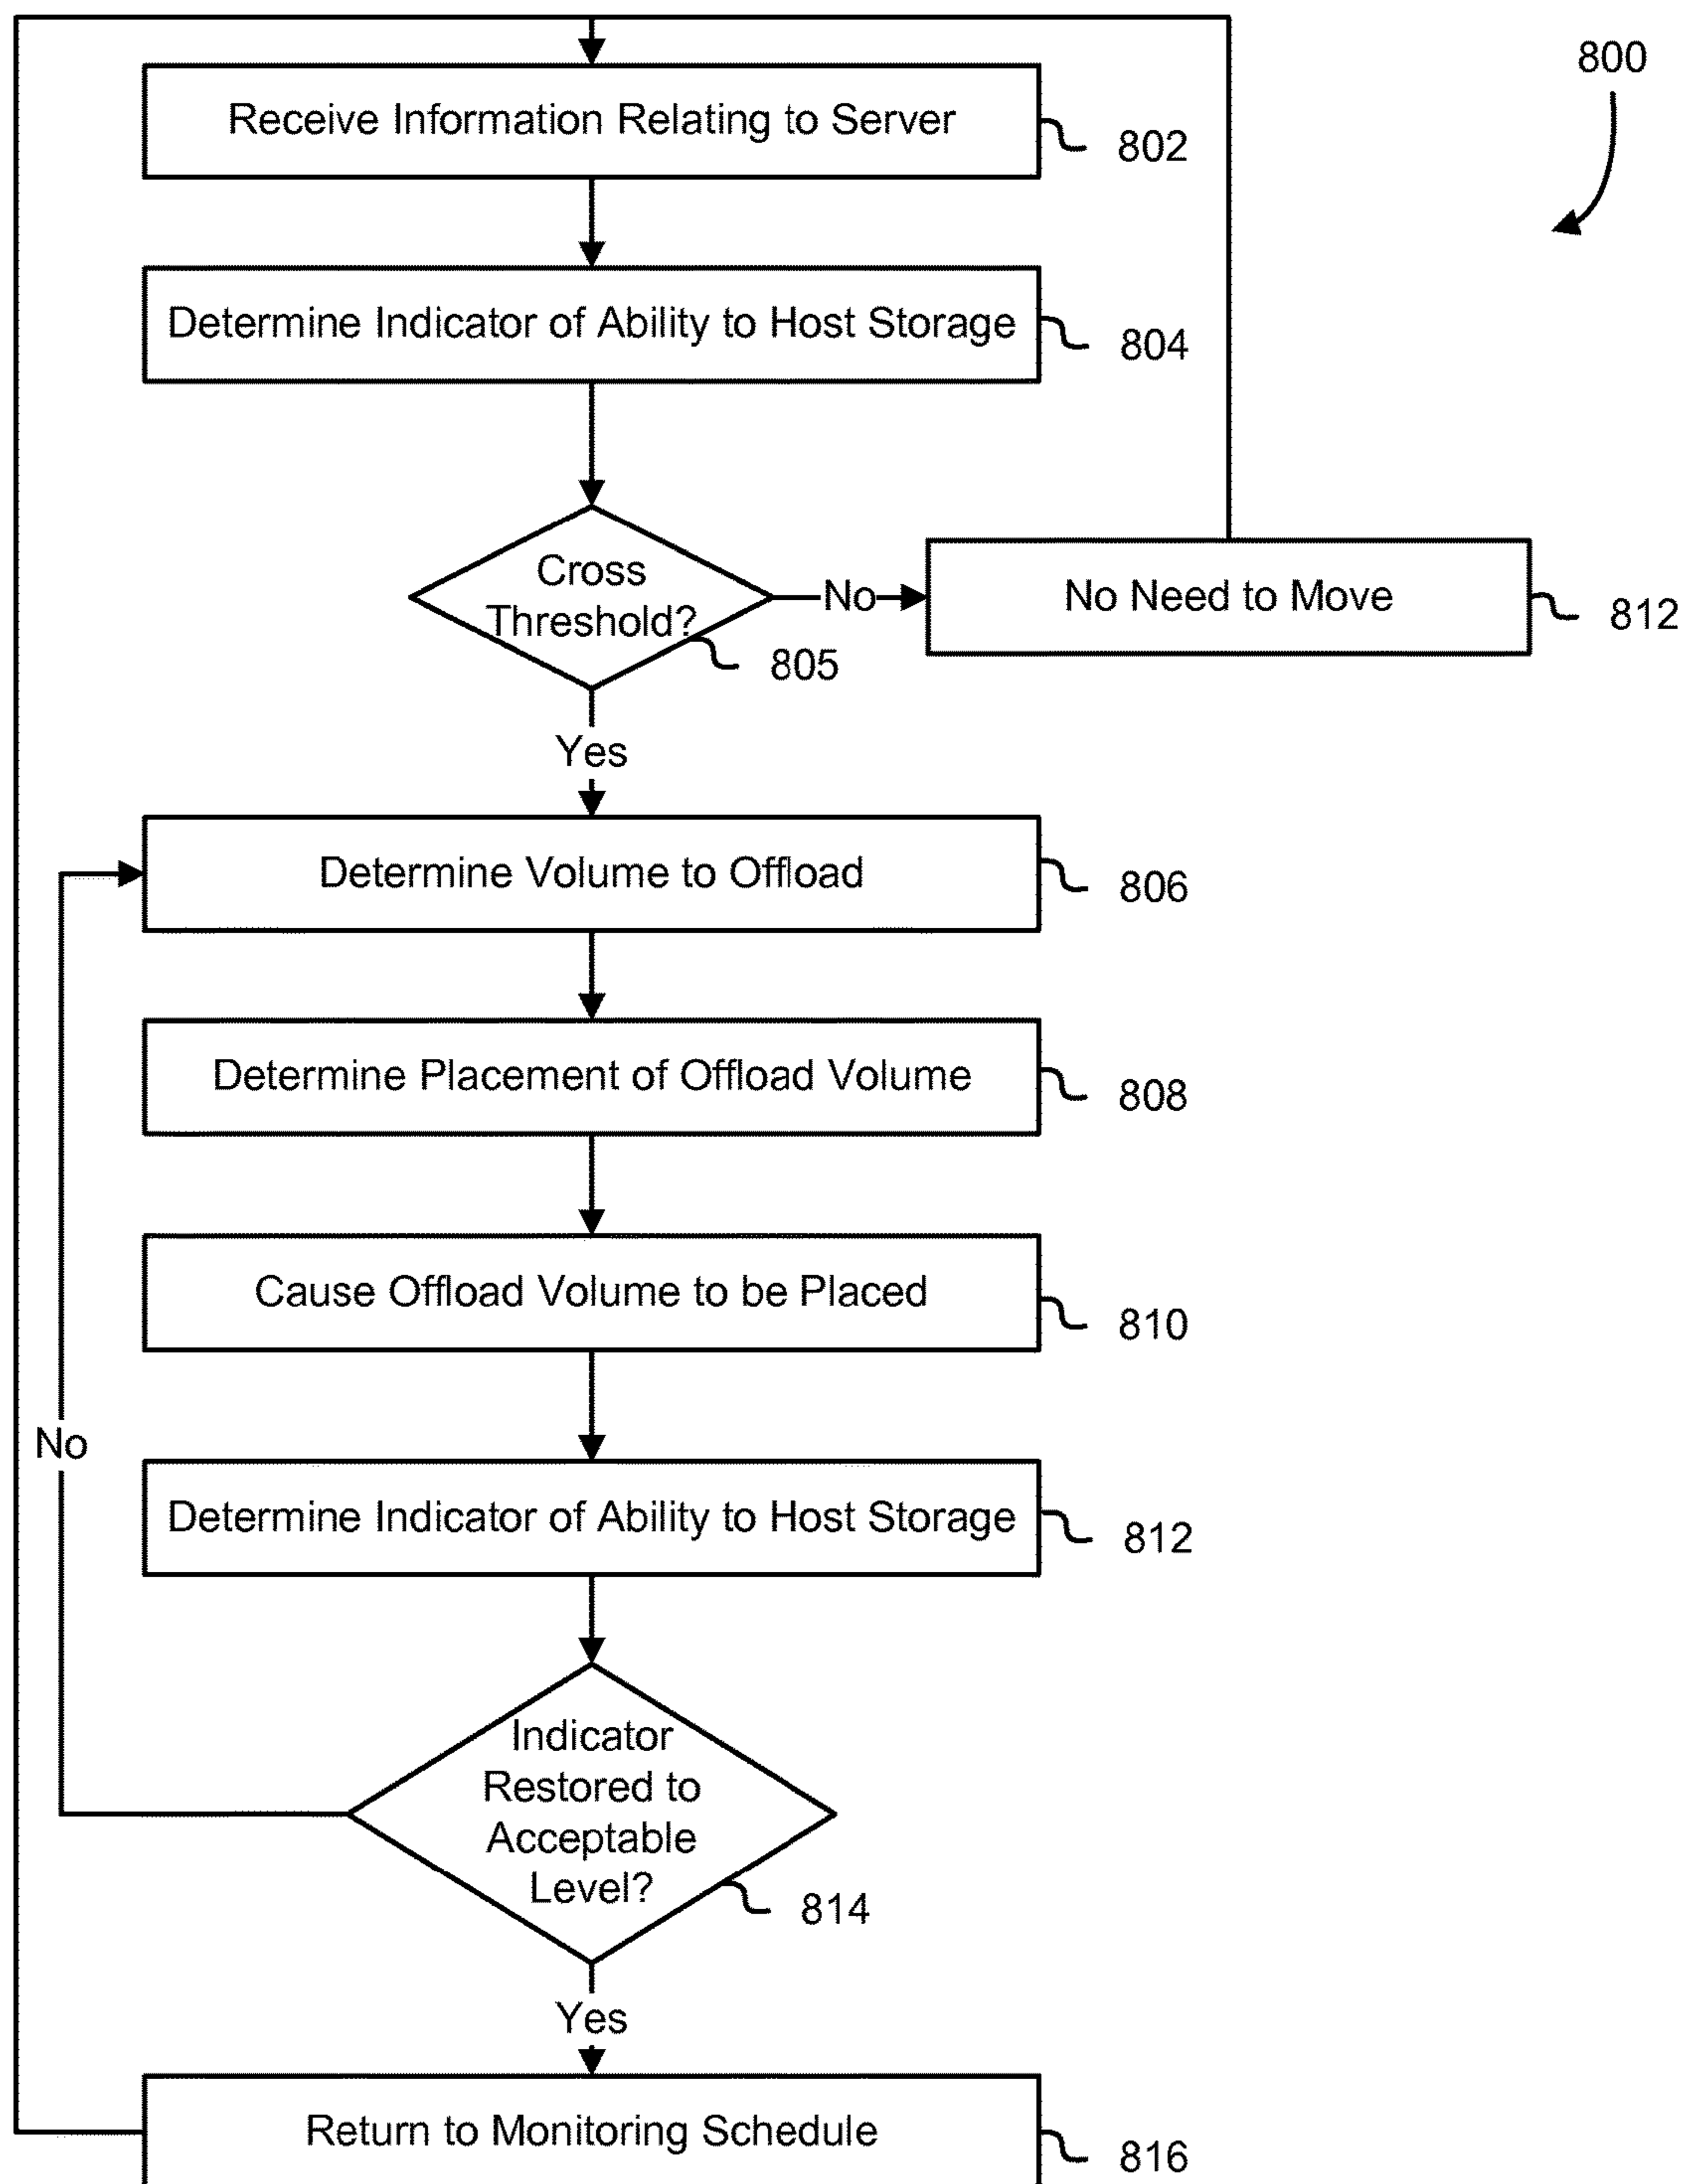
800

Receive Information Relating to Server
802

Determine Indicator of Ability to Host Storage
804

Cross Threshold?
805

No

No Need to Move
812

Yes

Determine Volume to Offload
806

Determine Placement of Offload Volume
808

Cause Offload Volume to be Placed
810

No

Determine Indicator of Ability to Host Storage
812

Indicator Restored to Acceptable Level?
814

Yes

Return to Monitoring Schedule
816